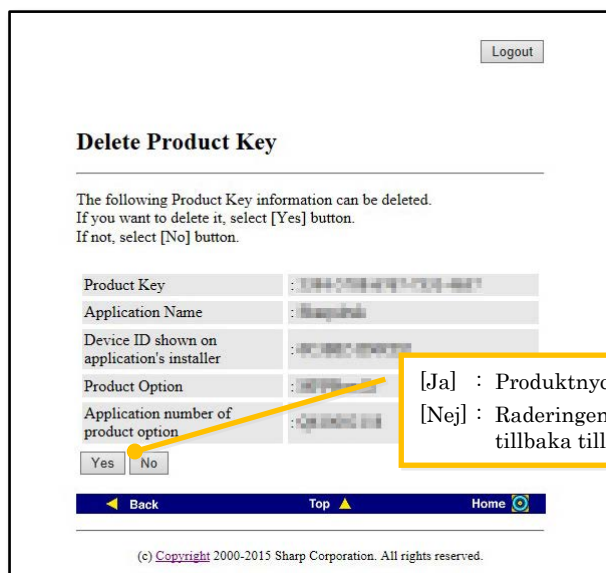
Logout

Delete Product Key

The following Product Key information can be deleted.
If you want to delete it, select [Yes] button.
If not, select [No] button.

| | |
|---|---|
| Product Key | : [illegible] |
| Application Name | : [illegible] |
| Device ID shown on application's installer | : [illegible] |
| Product Option | : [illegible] |
| Application number of product option | : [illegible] |

Yes No

[Ja] : Produktnyc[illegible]
[Nej] : Raderingen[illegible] tillbaka till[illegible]

Back Top Home

(c) Copyright 2000-2015 Sharp Corporation. All rights reserved.